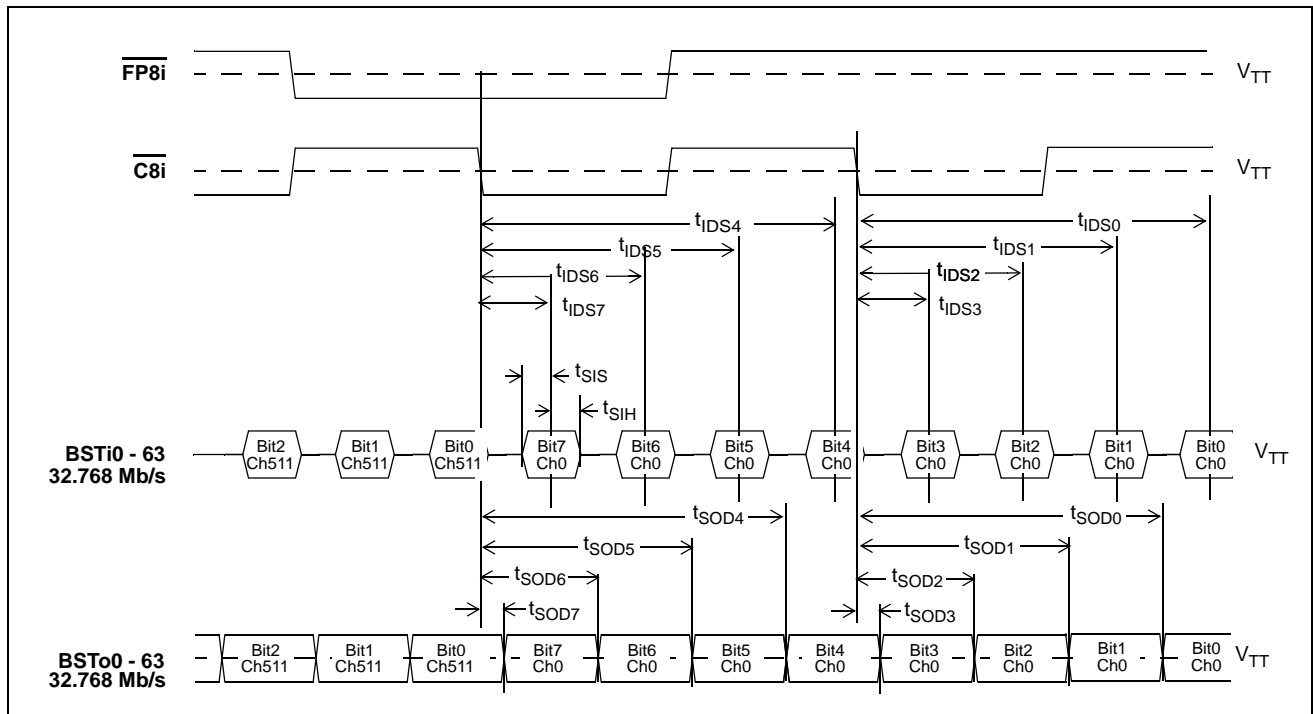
$\overline{FP8i}$

$V_{TT}$

$\overline{C8i}$

$V_{TT}$

$t_{IDS4}$

$t_{IDS0}$

$t_{IDS5}$

$t_{IDS1}$

$t_{IDS6}$

$t_{IDS2}$

$t_{IDS7}$

$t_{IDS3}$

$t_{SIS}$

$t_{SIH}$

BSTi0 - 63
32.768 Mb/s

Bit2 Ch511
Bit1 Ch511
Bit0 Ch511
Bit7 Ch0
Bit6 Ch0
Bit5 Ch0
Bit4 Ch0
Bit3 Ch0
Bit2 Ch0
Bit1 Ch0
Bit0 Ch0

$V_{TT}$

$t_{SOD4}$

$t_{SOD0}$

$t_{SOD5}$

$t_{SOD1}$

$t_{SOD6}$

$t_{SOD2}$

$t_{SOD7}$

$t_{SOD3}$

BSTo0 - 63
32.768 Mb/s

Bit2 Ch511
Bit1 Ch511
Bit0 Ch511
Bit7 Ch0
Bit6 Ch0
Bit5 Ch0
Bit4 Ch0
Bit3 Ch0
Bit2 Ch0
Bit1 Ch0
Bit0 Ch0

$V_{TT}$